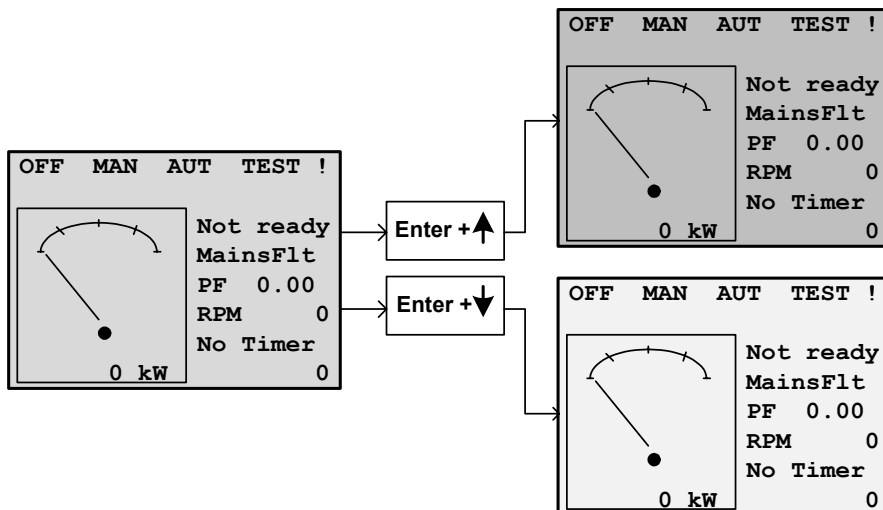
OFF MAN AUT TEST !

Not ready
MainsFlt
PF 0.00
RPM 0
No Timer
0 kW 0

Enter +↑

Enter +↓

OFF MAN AUT TEST !

Not ready
MainsFlt
PF 0.00
RPM 0
No Timer
0 kW 0

OFF MAN AUT TEST !

Not ready
MainsFlt
PF 0.00
RPM 0
No Timer
0 kW 0